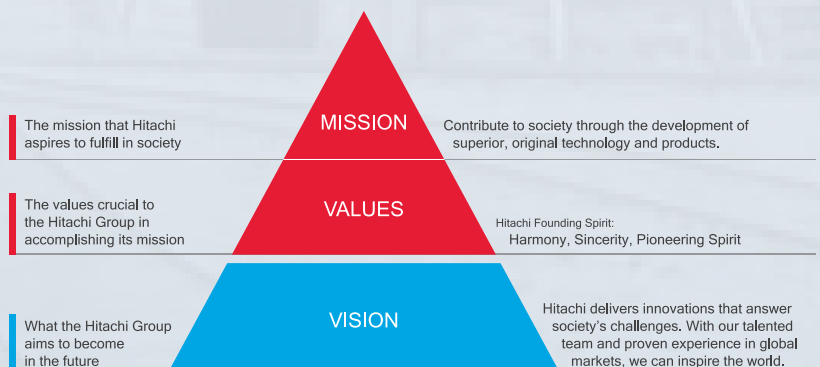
The mission that Hitachi aspires to fulfill in society

MISSION

Contribute to society through the development of superior, original technology and products.

The values crucial to the Hitachi Group in accomplishing its mission

VALUES

Hitachi Founding Spirit:
Harmony, Sincerity, Pioneering Spirit

What the Hitachi Group aims to become in the future

VISION

Hitachi delivers innovations that answer society's challenges. With our talented team and proven experience in global markets, we can inspire the world.